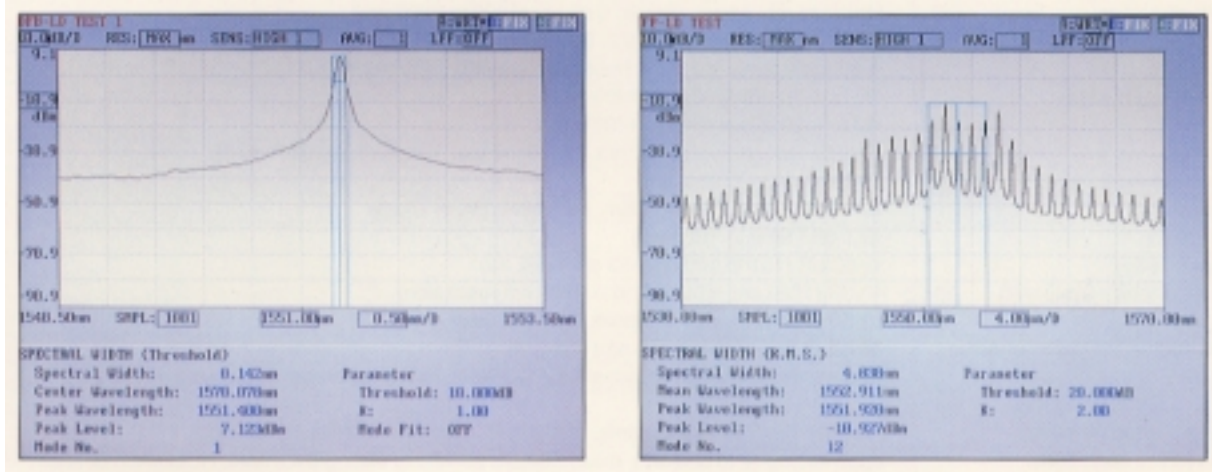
DFB-LD TEST 1
10.0dB/D RES: MAX nm SENS: HIGH 1 AVG: 1 LFF: OFF
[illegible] FIX FIX
9.1
-10.9 dBm
-30.9
-50.9
-70.9
-90.9
1548.50nm SMPL: 1001 1551.00nm 0.50nm/D 1553.50nm

SPECTRAL WIDTH (Threshold)
Spectral Width: 0.142nm
Center Wavelength: 1570.070nm
Peak Wavelength: 1551.600nm
Peak Level: 7.123dBm
Mode No. 1

Parameter
Threshold: 10.00dB
K: 1.00
Mode Fit: OFF

FP-LD TEST
10.0dB/D RES: MAX nm SENS: HIGH 1 AVG: 1 LFF: OFF
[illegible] FIX FIX
9.1
-10.9 dBm
-30.9
-50.9
-70.9
-90.9
1530.00nm SMPL: 1001 1550.00nm 4.00nm/D 1570.00nm

SPECTRAL WIDTH (R.M.S.)
Spectral Width: 4.830nm
Mean Wavelength: 1552.911nm
Peak Wavelength: 1551.920nm
Peak Level: -10.927dBm
Mode No. 12

Parameter
Threshold: 20.00dB
K: 2.00